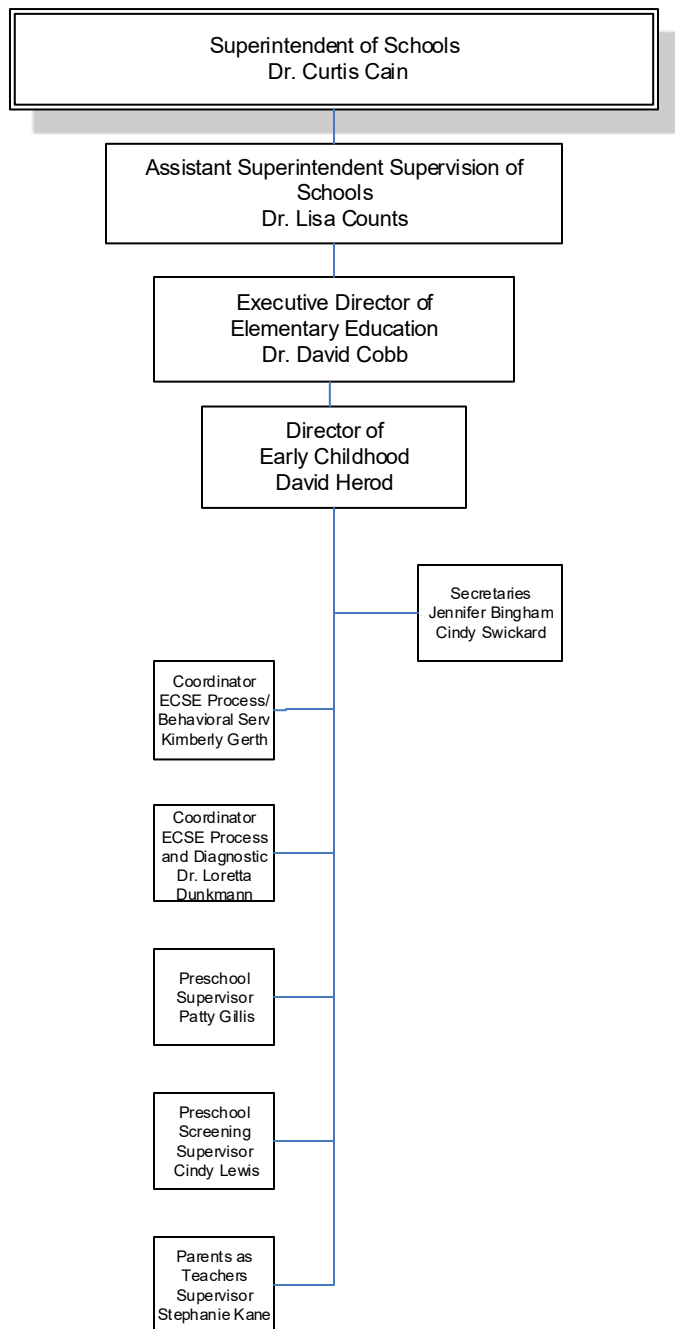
Superintendent of Schools
Dr. Curtis Cain

Assistant Superintendent Supervision of Schools
Dr. Lisa Counts

Executive Director of Elementary Education
Dr. David Cobb

Director of Early Childhood
David Herod

Secretaries
Jennifer Bingham
Cindy Swickard

Coordinator
ECSE Process/ Behavioral Serv
Kimberly Gerth

Coordinator
ECSE Process and Diagnostic
Dr. Loretta Dunkmann

Preschool Supervisor
Patty Gillis

Preschool Screening Supervisor
Cindy Lewis

Parents as Teachers Supervisor
Stephanie Kane